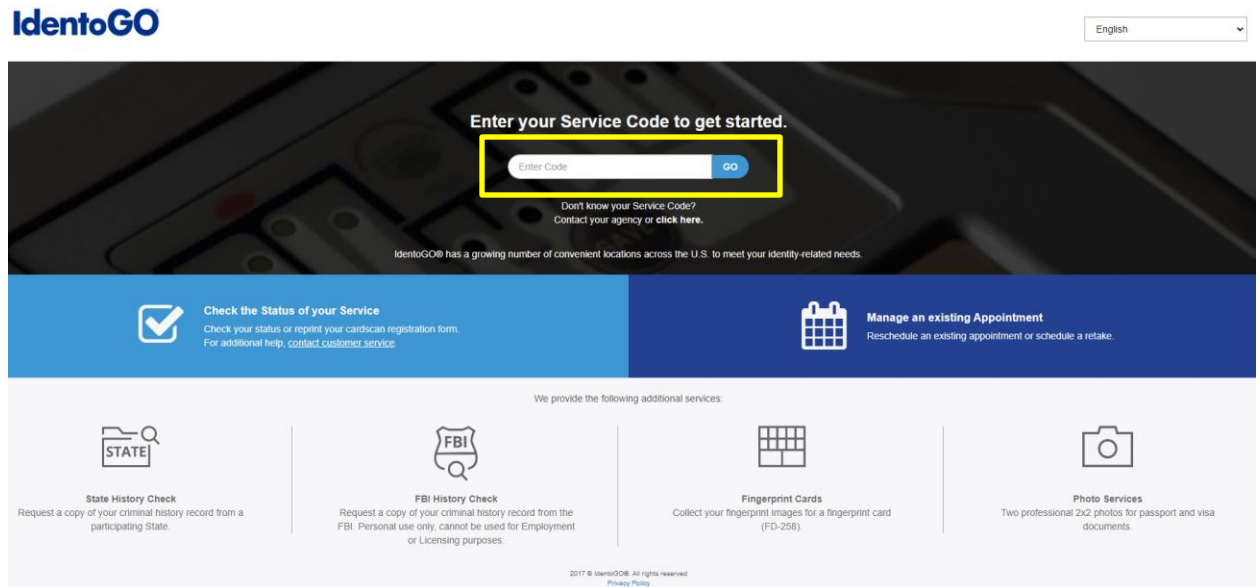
IdentoGO

English

Enter your Service Code to get started.

Enter Code GO

Don't know your Service Code?
Contact your agency or click here.

IdentoGO® has a growing number of convenient locations across the U.S. to meet your identity-related needs.

Check the Status of your Service
Check your status or reprint your cardscan registration form.
For additional help, contact customer service.

Manage an existing Appointment
Reschedule an existing appointment or schedule a retake.

We provide the following additional services:

STATE

State History Check
Request a copy of your criminal history record from a participating State.

FBI

FBI History Check
Request a copy of your criminal history record from the FBI. Personal use only, cannot be used for Employment or Licensing purposes.

Fingerprint Cards
Collect your fingerprint images for a fingerprint card (FD-258).

Photo Services
Two professional 2x2 photos for passport and visa documents.

2017 © IdentoGO®. All rights reserved
Privacy Policy